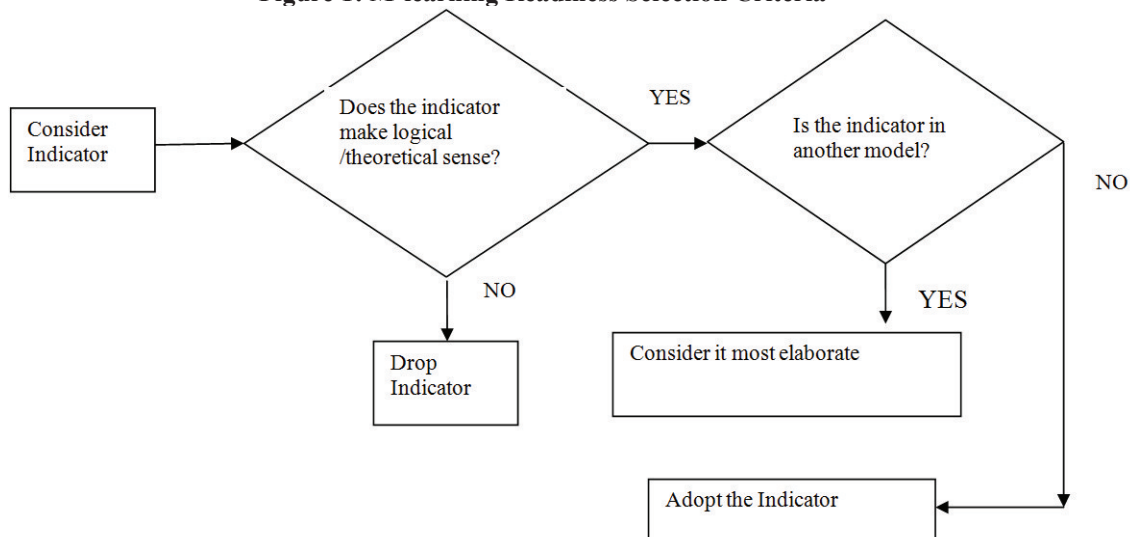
Figure 1: M-learning Readiness Selection Criteria

Consider Indicator

Does the indicator make logical /theoretical sense?

YES

Is the indicator in another model?

NO

NO

YES

Drop Indicator

Consider it most elaborate

Adopt the Indicator